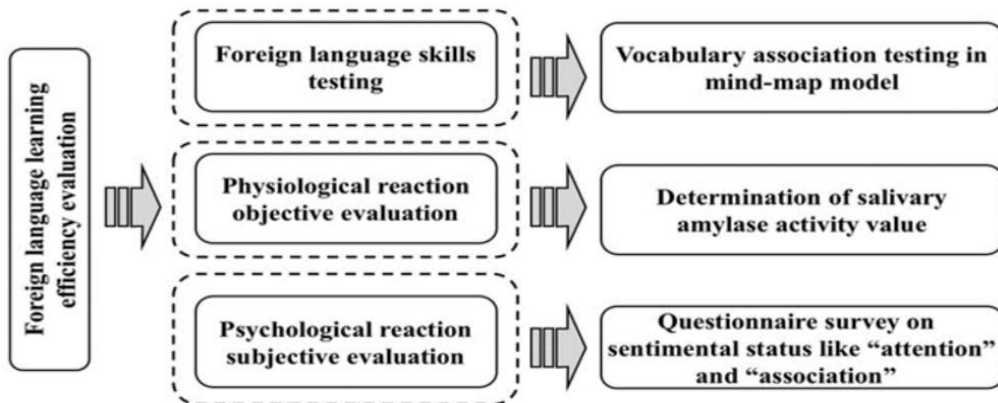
Foreign language learning efficiency evaluation

Foreign language skills testing

Vocabulary association testing in mind-map model

Physiological reaction objective evaluation

Determination of salivary amylase activity value

Psychological reaction subjective evaluation

Questionnaire survey on sentimental status like “attention” and “association”